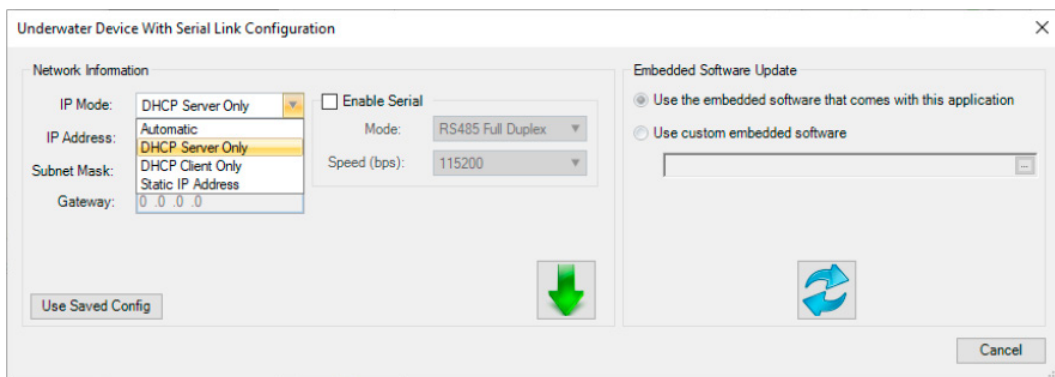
Underwater Device With Serial Link Configuration

×

Network Information

IP Mode: DHCP Server Only

Automatic
DHCP Server Only
DHCP Client Only
Static IP Address

IP Address:

Subnet Mask:

Gateway: 0 .0 .0 .0

Enable Serial

Mode: RS485 Full Duplex

Speed (bps): 115200

Use Saved Config

Embedded Software Update

Use the embedded software that comes with this application

Use custom embedded software

Cancel